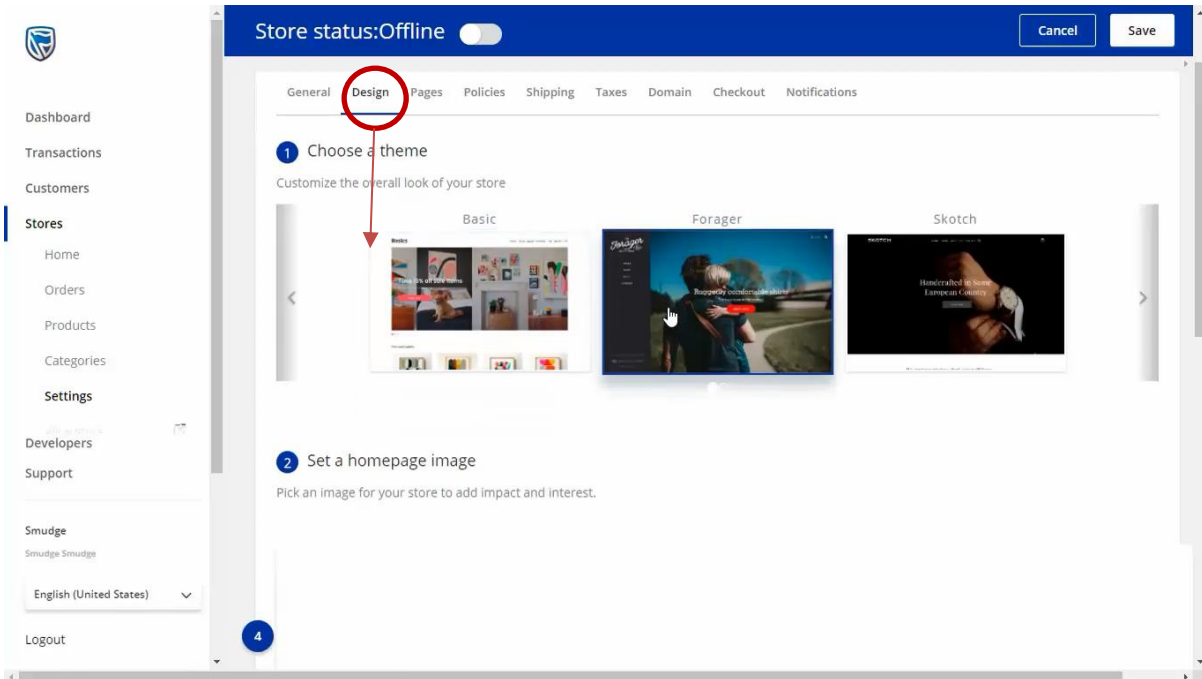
Store status:Offline

Cancel
Save

Dashboard
Transactions
Customers
Stores
Home
Orders
Products
Categories
Settings
Developers
Support

Smudge
Smudge Smudge

English (United States)

Logout

4

General
Design
Pages
Policies
Shipping
Taxes
Domain
Checkout
Notifications

1 Choose a theme
Customize the overall look of your store

Basic
Forager
Skotch

Basics
Save 15% on new items

Forager
Rugged, comfortable shirts

SKOTCH
Handcrafted in Some European Country

2 Set a homepage image
Pick an image for your store to add impact and interest.